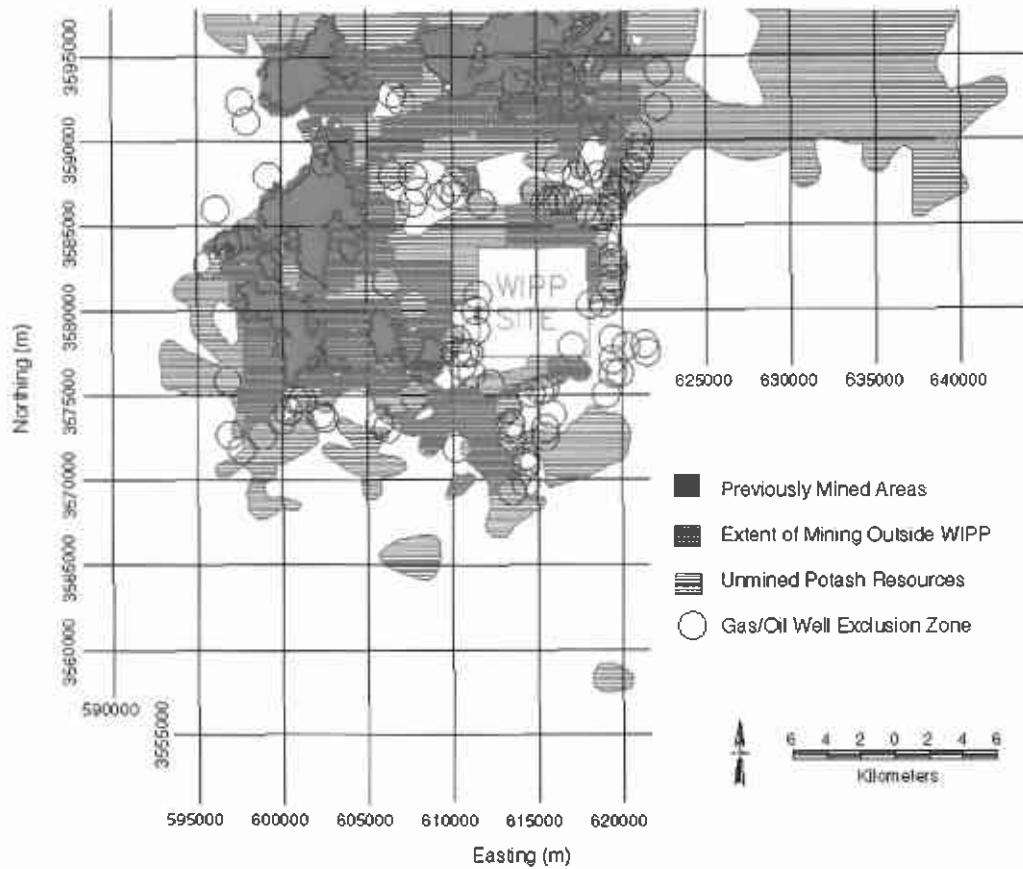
3595000
3590000
3585000
3580000
3575000
3570000
3565000
3560000
3555000
590000

Northing (m)

WIPP SITE

625000 630000 635000 640000

Previously Mined Areas

Extent of Mining Outside WIPP

Unmined Potash Resources

Gas/Oil Well Exclusion Zone

6 4 2 0 2 4 6
Kilometers

595000 600000 605000 610000 615000 620000

Easting (m)